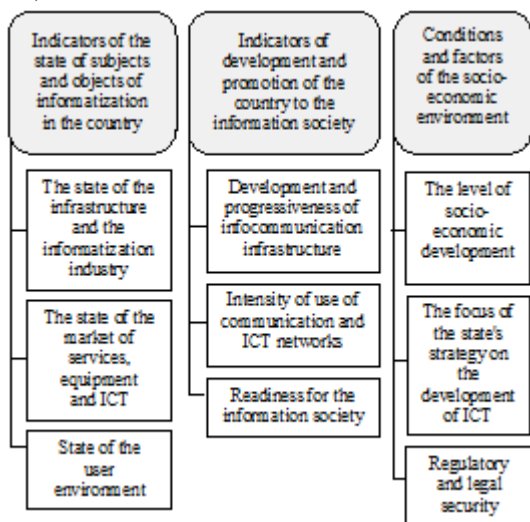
Indicators of the state of subjects and objects of informatization in the country

The state of the infrastructure and the informatization industry

The state of the market of services, equipment and ICT

State of the user environment

Indicators of development and promotion of the country to the information society

Development and progressiveness of infocommunication infrastructure

Intensity of use of communication and ICT networks

Readiness for the information society

Conditions and factors of the socio-economic environment

The level of socio-economic development

The focus of the state's strategy on the development of ICT

Regulatory and legal security